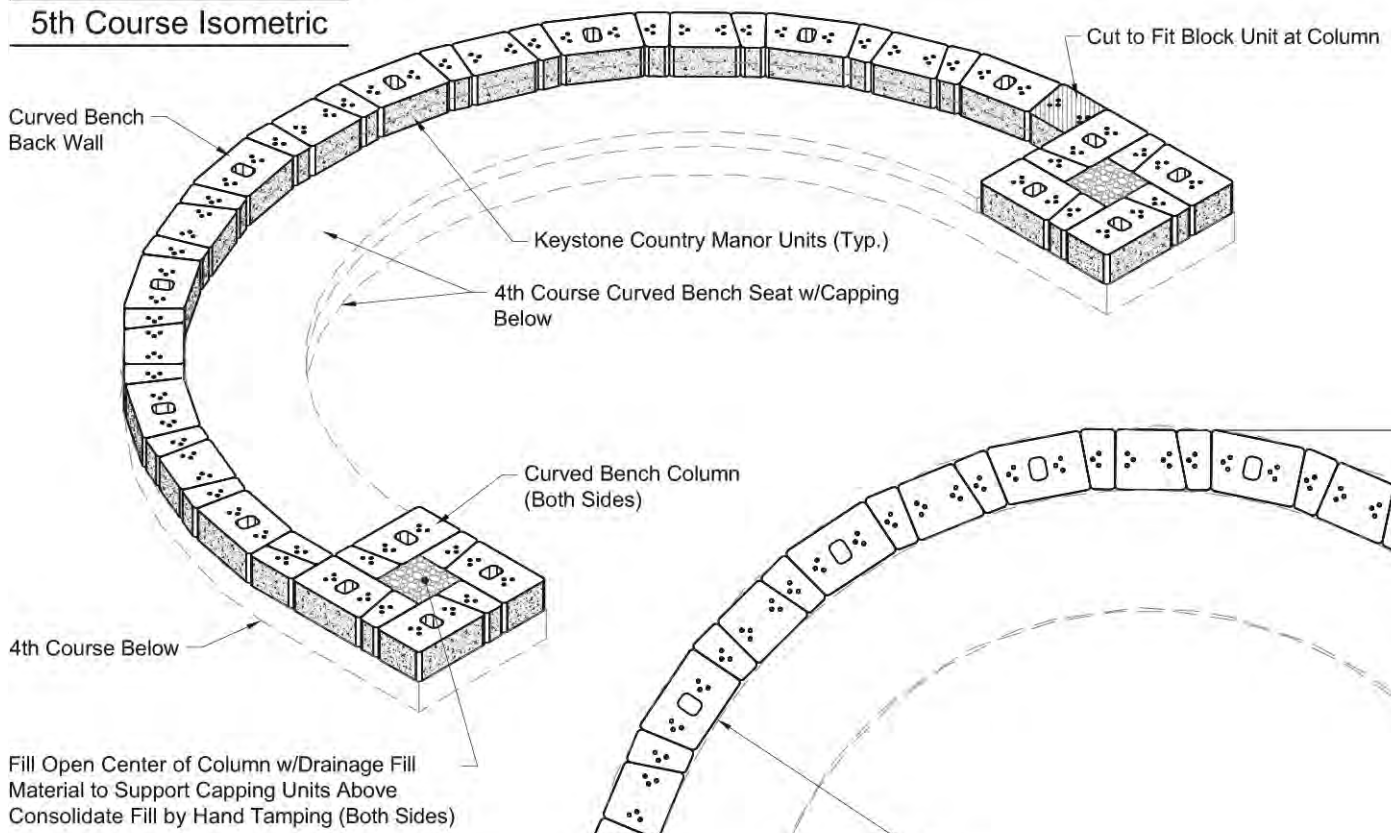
5th Course Isometric

Cut to Fit Block Unit at Column

Curved Bench Back Wall

Keystone Country Manor Units (Typ.)

4th Course Curved Bench Seat w/Capping Below

Curved Bench Column (Both Sides)

4th Course Below

Fill Open Center of Column w/Drainage Fill Material to Support Capping Units Above Consolidate Fill by Hand Tamping (Both Sides)